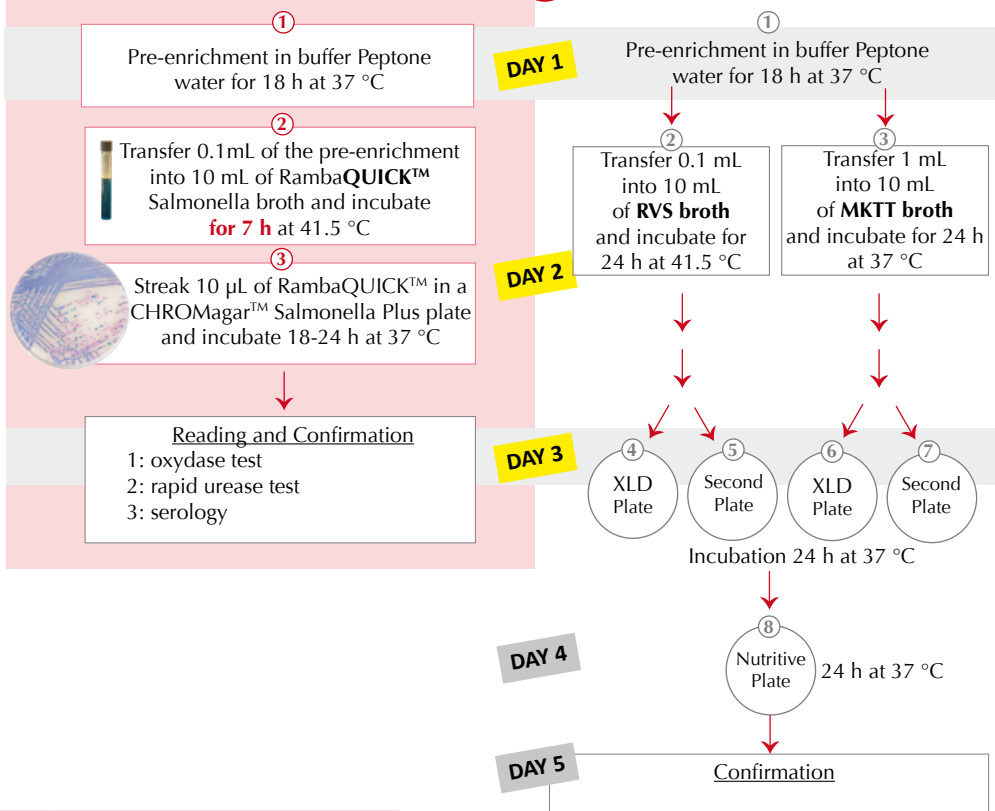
① Pre-enrichment in buffer Peptone water for 18 h at 37 °C

② Transfer 0.1mL of the pre-enrichment into 10 mL of Ramba**QUICK™** Salmonella broth and incubate **for 7 h** at 41.5 °C

③ Streak 10 µL of RambaQUICK™ in a CHROMagar™ Salmonella Plus plate and incubate 18-24 h at 37 °C

Reading and Confirmation
1: oxydase test
2: rapid urease test
3: serology

DAY 1

① Pre-enrichment in buffer Peptone water for 18 h at 37 °C

② Transfer 0.1 mL into 10 mL of **RVS broth** and incubate for 24 h at 41.5 °C

③ Transfer 1 mL into 10 mL of **MKTT broth** and incubate for 24 h at 37 °C

DAY 2

DAY 3

④ XLD Plate

⑤ Second Plate

⑥ XLD Plate

⑦ Second Plate

Incubation 24 h at 37 °C

DAY 4

⑧ Nutritive Plate

24 h at 37 °C

DAY 5

Confirmation